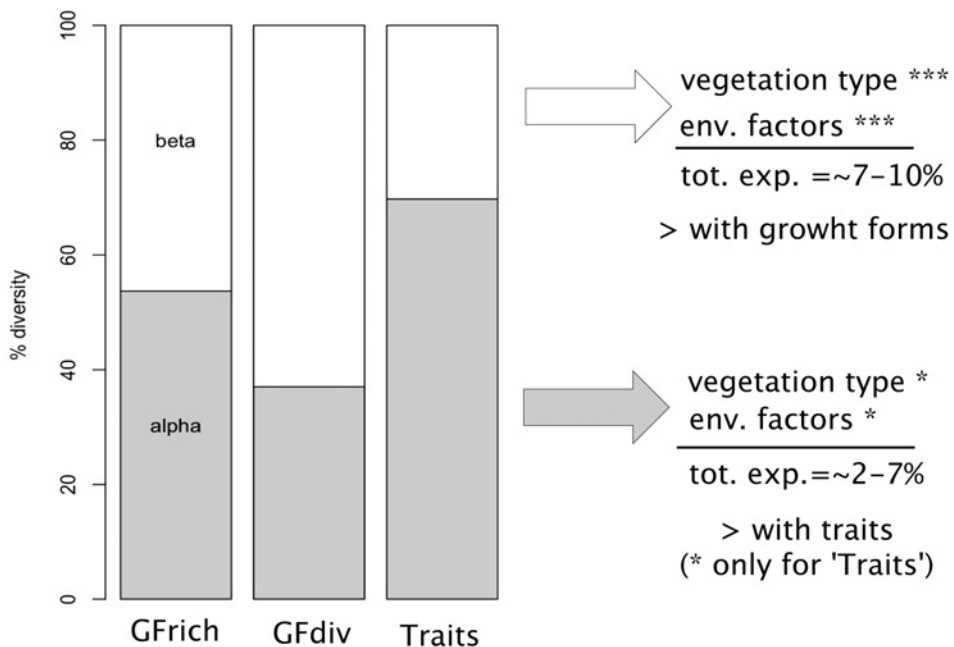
100
80
60
40
20
0

% diversity

beta

alpha

GFrich GFdiv Traits

vegetation type ***
env. factors ***
tot. exp. =~7–10%
> with growht forms

vegetation type *
env. factors *
tot. exp.=~2–7%
> with traits
(* only for 'Traits')